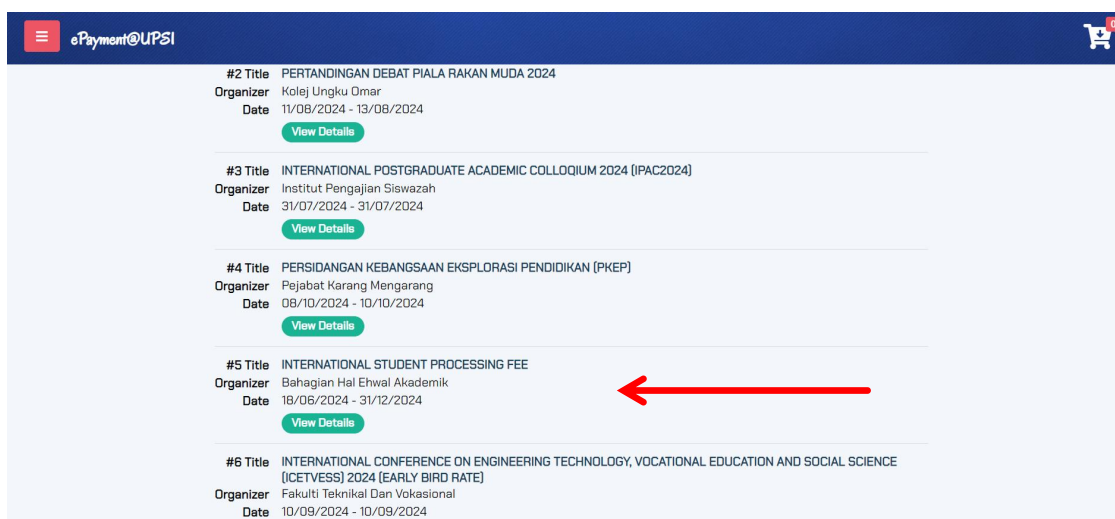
ePayment@UPSI

#2 Title PERTANDINGAN DEBAT PIALA RAKAN MUDA 2024
Organizer Kolej Ungku Omar
Date 11/08/2024 - 13/08/2024
View Details

#3 Title INTERNATIONAL POSTGRADUATE ACADEMIC COLLOQIUM 2024 (IPAC2024)
Organizer Institut Pengajian Siswazah
Date 31/07/2024 - 31/07/2024
View Details

#4 Title PERSIDANGAN KEBANGSAAN EKSPLORASI PENDIDIKAN (PKEP)
Organizer Pejabat Karang Mengarang
Date 08/10/2024 - 10/10/2024
View Details

#5 Title INTERNATIONAL STUDENT PROCESSING FEE
Organizer Bahagian Hal Ehwal Akademik
Date 18/06/2024 - 31/12/2024
View Details

#6 Title INTERNATIONAL CONFERENCE ON ENGINEERING TECHNOLOGY, VOCATIONAL EDUCATION AND SOCIAL SCIENCE (ICETVESS) 2024 (EARLY BIRD RATE)
Organizer Fakulti Teknikal Dan Vokasional
Date 10/09/2024 - 10/09/2024